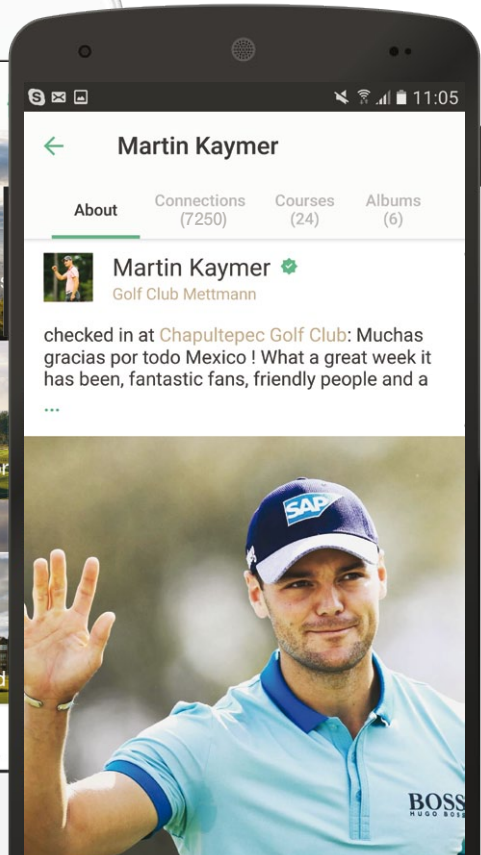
11:05

Martin Kaymer

About | Connections (7250) | Courses (24) | Albums (6)

Martin Kaymer
Golf Club Mettmann

checked in at Chapultepec Golf Club: Muchas gracias por todo Mexico ! What a great week it has been, fantastic fans, friendly people and a
...

SAP

BOSS
HUGO BOSS